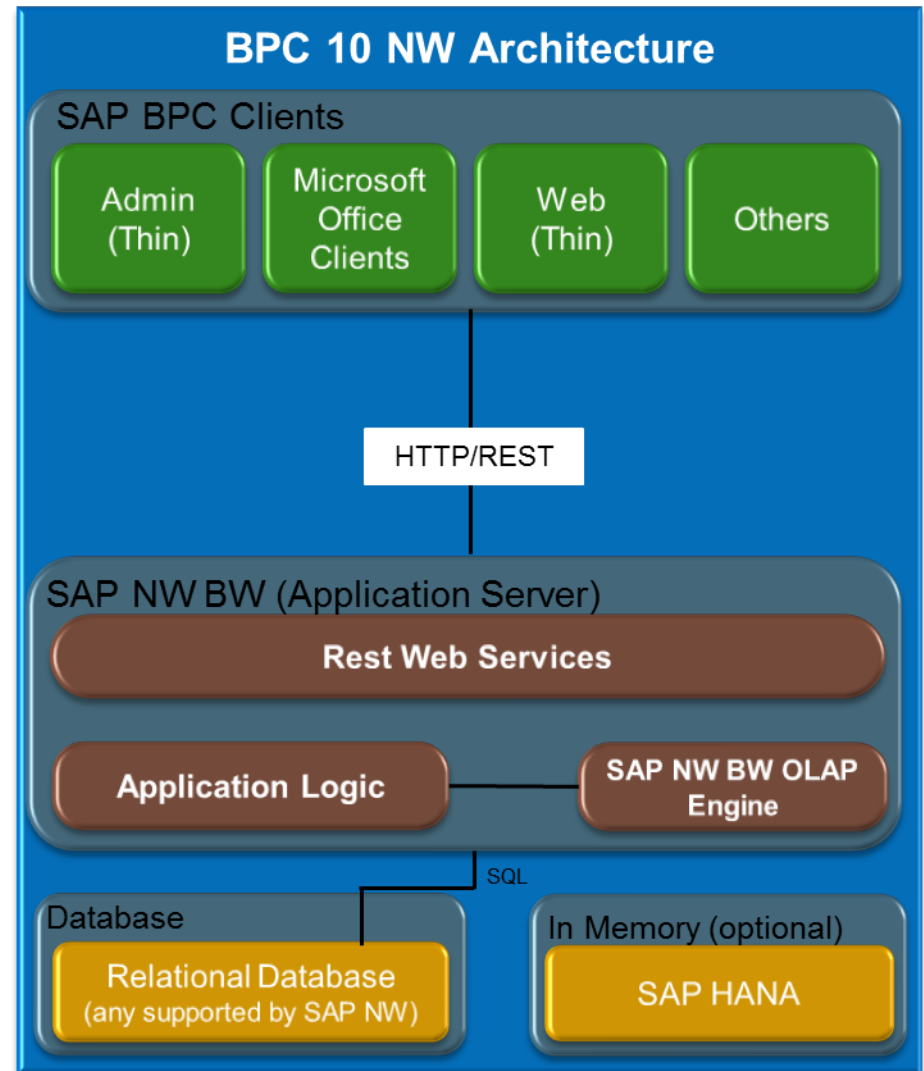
BPC 10 NW Architecture

SAP BPC Clients

Admin (Thin)

Microsoft Office Clients

Web (Thin)

Others

HTTP/REST

SAP NW BW (Application Server)

Rest Web Services

Application Logic

SAP NW BW OLAP Engine

SQL

Database

Relational Database (any supported by SAP NW)

In Memory (optional)

SAP HANA